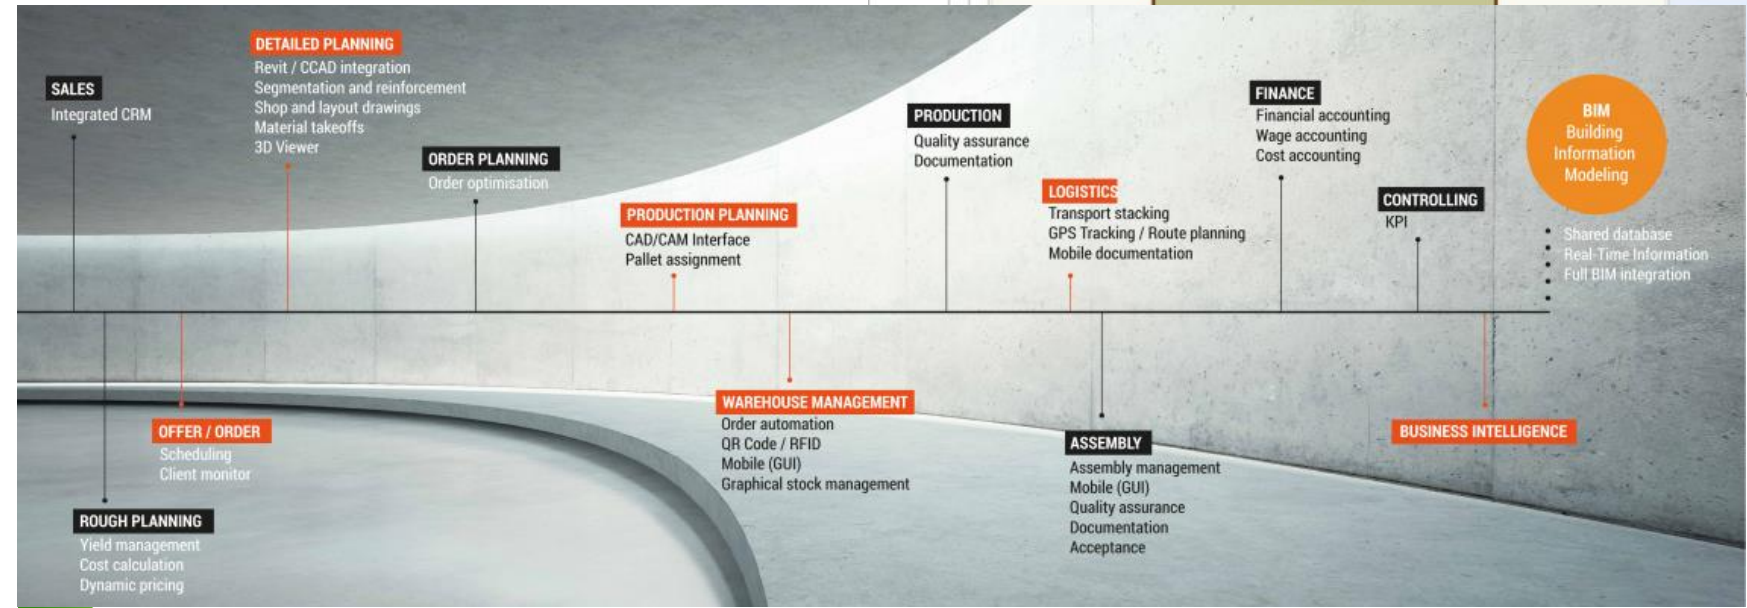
SALES
Integrated CRM

DETAILED PLANNING
Revit / CCAD integration
Segmentation and reinforcement
Shop and layout drawings
Material takeoffs
3D Viewer

ORDER PLANNING
Order optimisation

PRODUCTION PLANNING
CAD/CAM Interface
Pallet assignment

PRODUCTION
Quality assurance
Documentation

LOGISTICS
Transport stacking
GPS Tracking / Route planning
Mobile documentation

FINANCE
Financial accounting
Wage accounting
Cost accounting

CONTROLLING
KPI

BIM
Building
Information
Modeling

Shared database
Real-Time Information
Full BIM integration

OFFER / ORDER
Scheduling
Client monitor

ROUGH PLANNING
Yield management
Cost calculation
Dynamic pricing

WAREHOUSE MANAGEMENT
Order automation
QR Code / RFID
Mobile (GUI)
Graphical stock management

ASSEMBLY
Assembly management
Mobile (GUI)
Quality assurance
Documentation
Acceptance

BUSINESS INTELLIGENCE